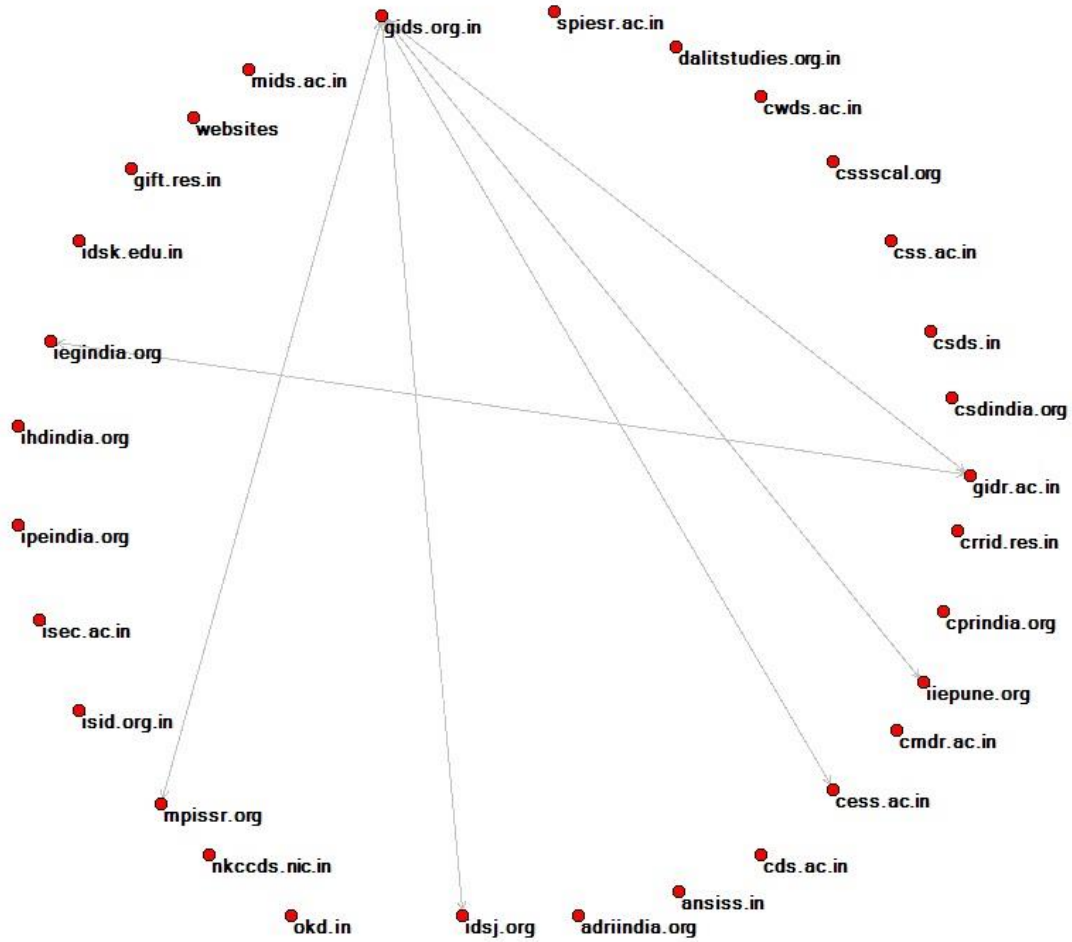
gids.org.in
spiesr.ac.in
dalitstudies.org.in
mids.ac.in
cwds.ac.in
websites
gift.res.in
cssscal.org
idsk.edu.in
css.ac.in
csds.in
iegindia.org
csdindia.org
ihdindia.org
gidr.ac.in
ipeindia.org
crrid.res.in
cprindia.org
isec.ac.in
iiepune.org
isid.org.in
cmdr.ac.in
mpissr.org
cess.ac.in
nkccds.nic.in
cds.ac.in
ansiss.in
okd.in
idsj.org
adriindia.org